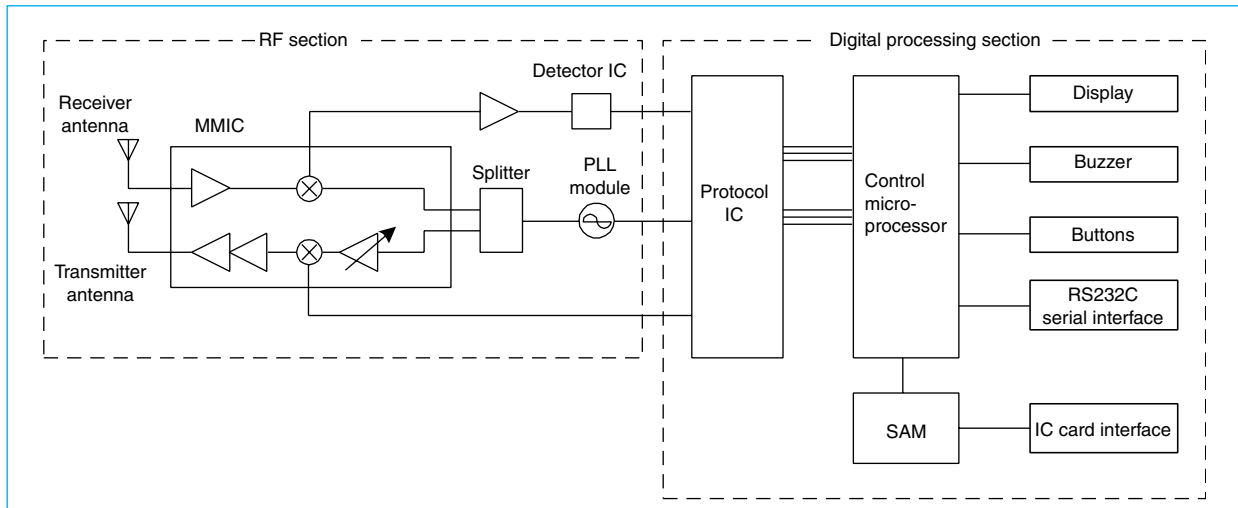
RF section

Digital processing section

Detector IC

Receiver antenna

MMIC

Splitter

PLL module

Transmitter antenna

Protocol IC

Control micro-processor

Display

Buzzer

Buttons

RS232C serial interface

SAM

IC card interface